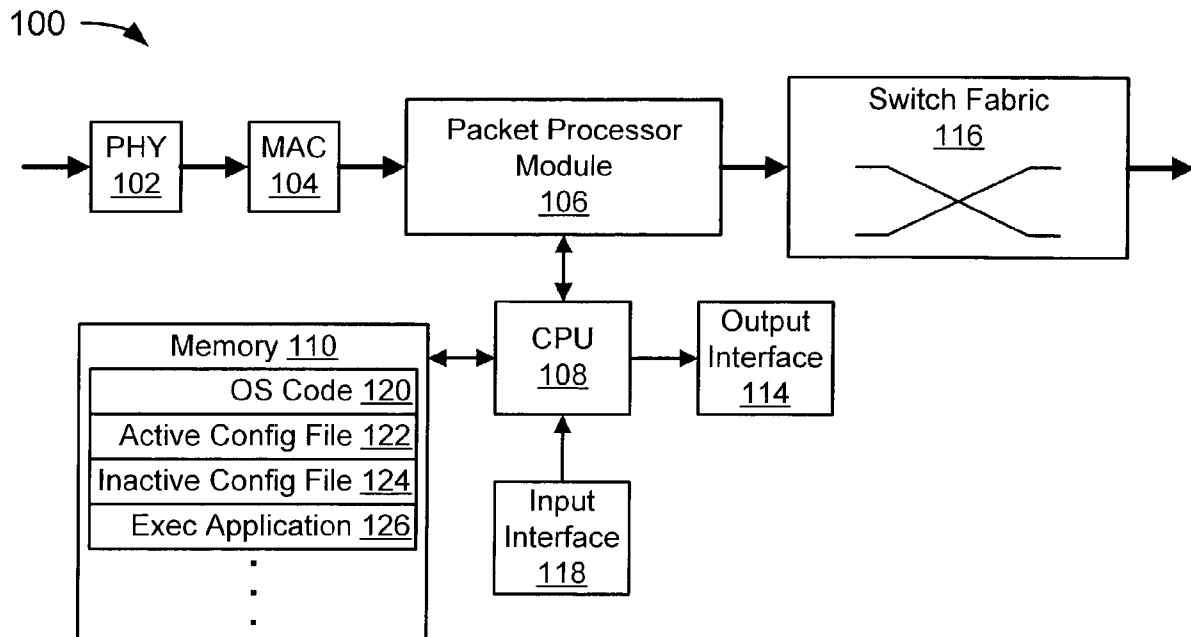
100

PHY 102

MAC 104

Packet Processor Module 106

Switch Fabric 116

Memory 110

OS Code 120

Active Config File 122

Inactive Config File 124

Exec Application 126

CPU 108

Output Interface 114

Input Interface 118